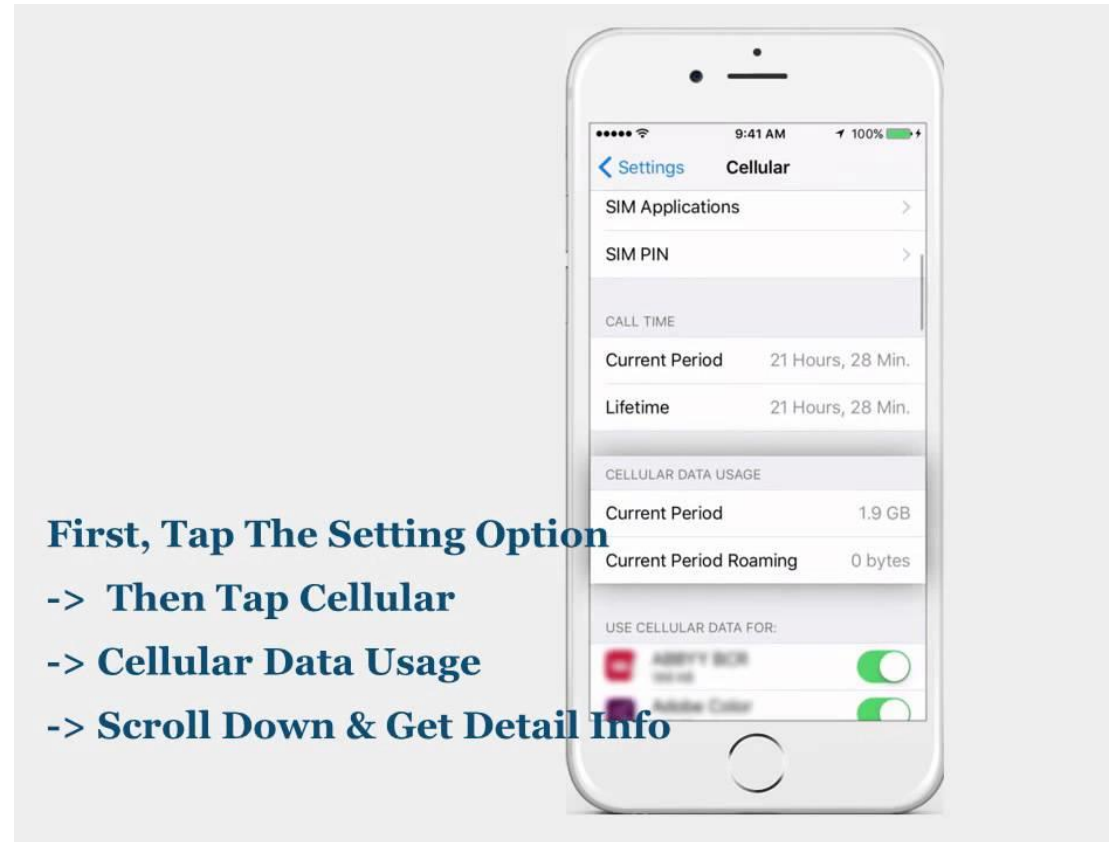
9:41 AM
100%

Settings Cellular

SIM Applications

SIM PIN

CALL TIME

Current Period 21 Hours, 28 Min.

Lifetime 21 Hours, 28 Min.

CELLULAR DATA USAGE

Current Period 1.9 GB

Current Period Roaming 0 bytes

USE CELLULAR DATA FOR:

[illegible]

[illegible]

First, Tap The Setting Option

-> Then Tap Cellular

-> Cellular Data Usage

-> Scroll Down & Get Detail Info